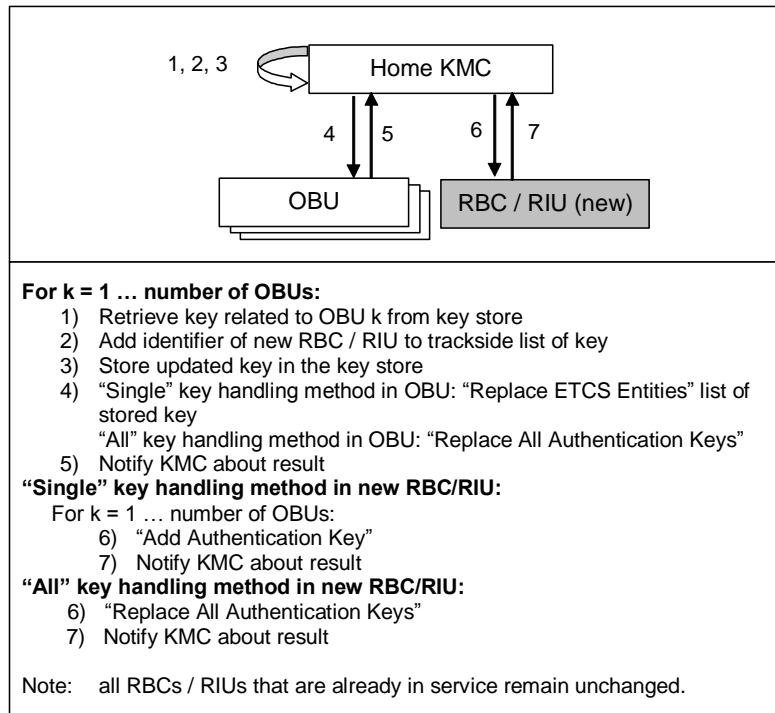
1, 2, 3

Home KMC

4

5

6

7

OBU

RBC / RIU (new)

**For k = 1 … number of OBUs:**
1) Retrieve key related to OBU k from key store
2) Add identifier of new RBC / RIU to trackside list of key
3) Store updated key in the key store
4) "Single" key handling method in OBU: "Replace ETCS Entities" list of stored key
"All" key handling method in OBU: "Replace All Authentication Keys"
5) Notify KMC about result

**"Single" key handling method in new RBC/RIU:**
For k = 1 … number of OBUs:
6) "Add Authentication Key"
7) Notify KMC about result

**"All" key handling method in new RBC/RIU:**
6) "Replace All Authentication Keys"
7) Notify KMC about result

Note: all RBCs / RIUs that are already in service remain unchanged.